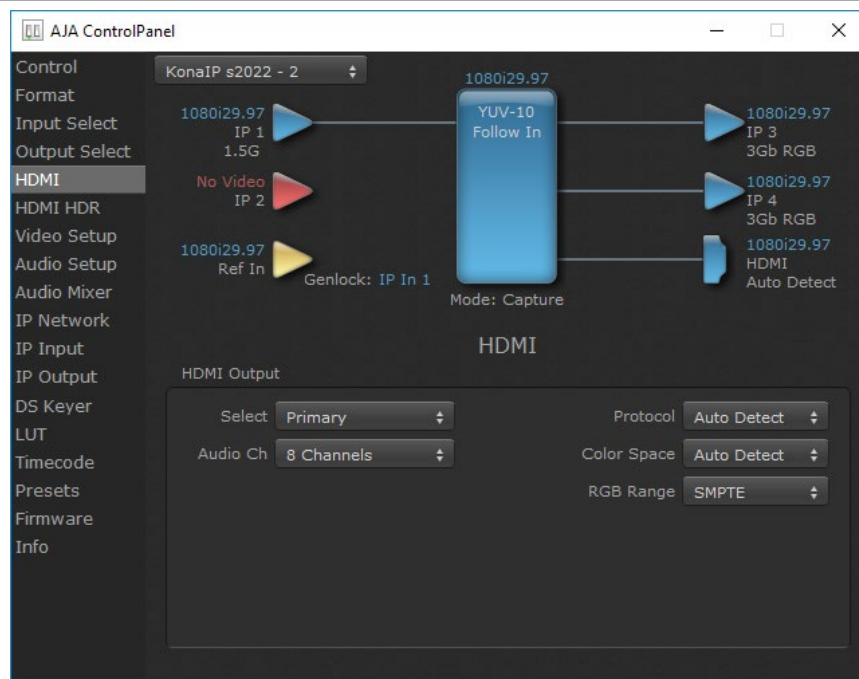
AJA ControlPanel

Control
Format
Input Select
Output Select
HDMI
HDMI HDR
Video Setup
Audio Setup
Audio Mixer
IP Network
IP Input
IP Output
DS Keyer
LUT
Timecode
Presets
Firmware
Info

KonaIP s2022 - 2

1080i29.97
IP 1
1.5G

No Video
IP 2

1080i29.97
Ref In

Genlock: IP In 1

1080i29.97
YUV-10
Follow In

Mode: Capture

1080i29.97
IP 3
3Gb RGB

1080i29.97
IP 4
3Gb RGB

1080i29.97
HDMI
Auto Detect

HDMI

HDMI Output

Select Primary
Audio Ch 8 Channels
Protocol Auto Detect
Color Space Auto Detect
RGB Range SMPTE